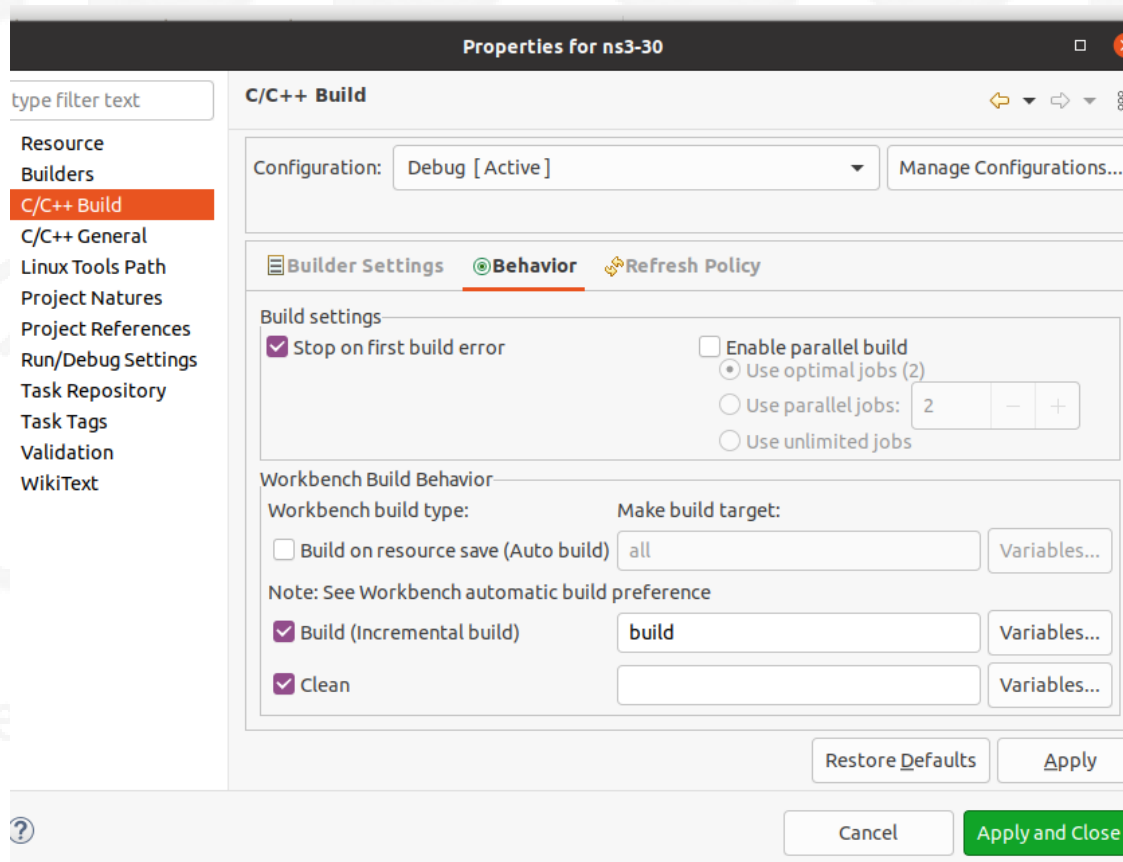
Properties for ns3-30

type filter text

Resource
Builders
C/C++ Build
C/C++ General
Linux Tools Path
Project Natures
Project References
Run/Debug Settings
Task Repository
Task Tags
Validation
WikiText

C/C++ Build

Configuration: Debug [ Active ] Manage Configurations...

Builder Settings Behavior Refresh Policy

Build settings
Stop on first build error
Enable parallel build
Use optimal jobs (2)
Use parallel jobs: 2 − +
Use unlimited jobs

Workbench Build Behavior
Workbench build type:
Make build target:
Build on resource save (Auto build) all Variables...
Note: See Workbench automatic build preference
Build (Incremental build) build Variables...
Clean Variables...

Restore Defaults Apply

?

Cancel Apply and Close